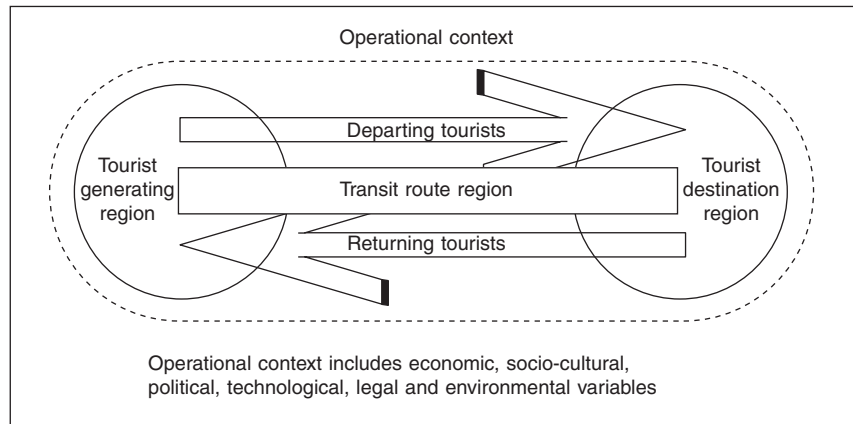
Operational context

Departing tourists

Tourist generating region

Transit route region

Tourist destination region

Returning tourists

Operational context includes economic, socio-cultural, political, technological, legal and environmental variables